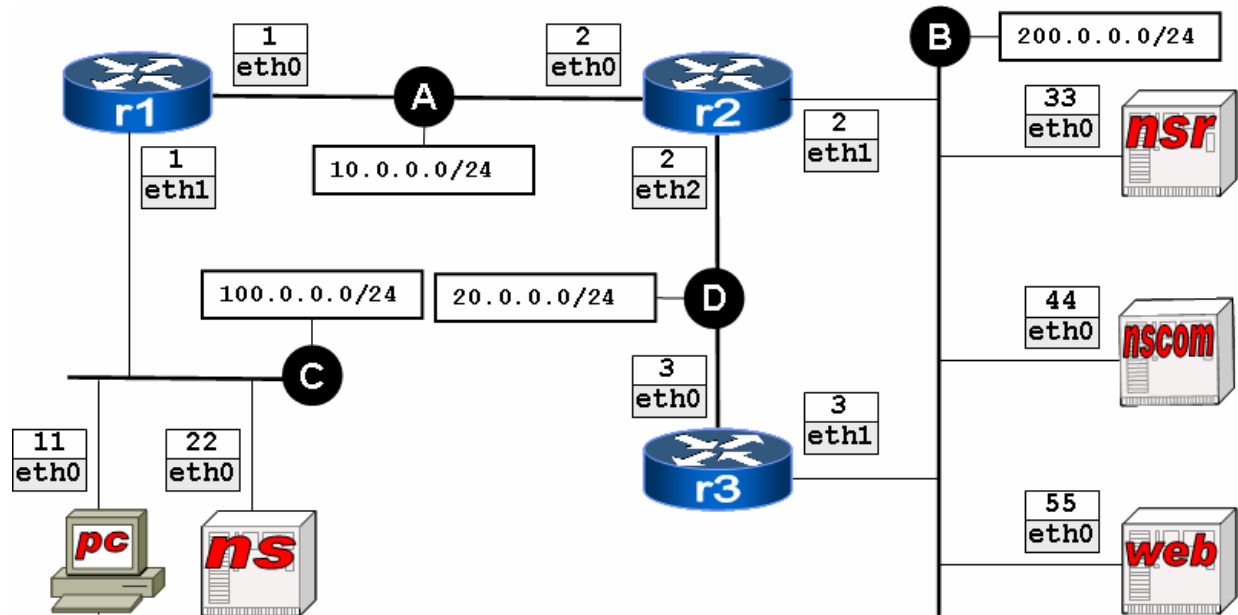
1
eth0

2
eth0

B

200.0.0.0/24

r1

A

r2

33
eth0

nsr

1
eth1

10.0.0.0/24

2
eth2

2
eth1

100.0.0.0/24

20.0.0.0/24

D

44
eth0

nscom

C

3
eth0

3
eth1

11
eth0

22
eth0

r3

55
eth0

pc

ns

web